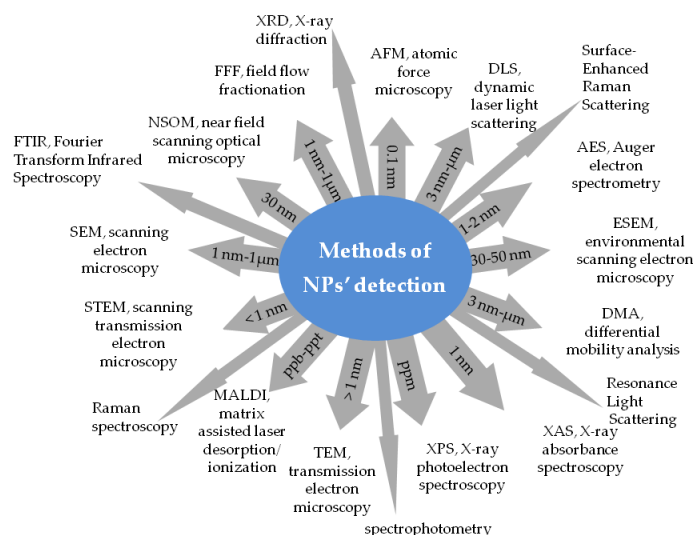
Methods of NPs' detection

XRD, X-ray diffraction

AFM, atomic force microscopy

FFF, field flow fractionation

DLS, dynamic laser light scattering

Surface-Enhanced Raman Scattering

NSOM, near field scanning optical microscopy

FTIR, Fourier Transform Infrared Spectroscopy

AES, Auger electron spectrometry

ESEM, environmental scanning electron microscopy

SEM, scanning electron microscopy

DMA, differential mobility analysis

STEM, scanning transmission electron microscopy

Resonance Light Scattering

Raman spectroscopy

MALDI, matrix assisted laser desorption/ ionization

XAS, X-ray absorbance spectroscopy

TEM, transmission electron microscopy

XPS, X-ray photoelectron spectroscopy

spectrophotometry

1 nm-1 μm

0.1 nm

3 nm-μm

1-2 nm

30 nm

30-50 nm

1 nm-1 μm

3 nm-μm

<1 nm

1 nm

ppb-ppt

ppm

> 1 nm